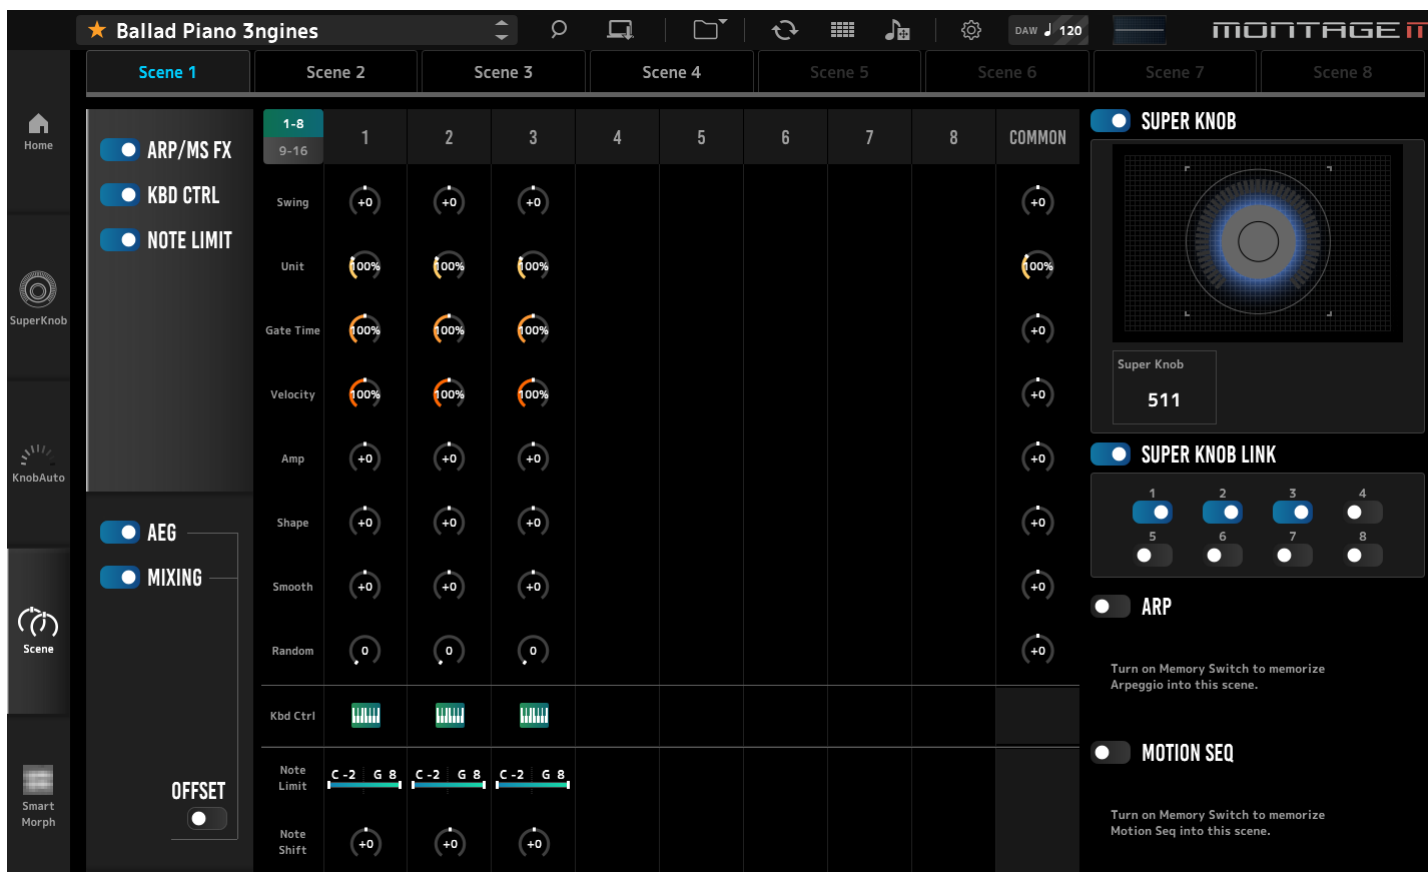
★ Ballad Piano 3ngines

DAW ♩ 120

MONTAGE M

Scene 1 | Scene 2 | Scene 3 | Scene 4 | Scene 5 | Scene 6 | Scene 7 | Scene 8

Home

SuperKnob

KnobAuto

Scene

Smart Morph

ARP/MS FX

KBD CTRL

NOTE LIMIT

AEG

MIXING

OFFSET

| 1-8 9-16 | 1 | 2 | 3 | 4 | 5 | 6 | 7 | 8 | COMMON |
|---|---|---|---|---|---|---|---|---|---|
| Swing | +0 | +0 | +0 | | | | | | +0 |
| Unit | 100% | 100% | 100% | | | | | | 100% |
| Gate Time | 100% | 100% | 100% | | | | | | +0 |
| Velocity | 100% | 100% | 100% | | | | | | +0 |
| Amp | +0 | +0 | +0 | | | | | | +0 |
| Shape | +0 | +0 | +0 | | | | | | +0 |
| Smooth | +0 | +0 | +0 | | | | | | +0 |
| Random | 0 | 0 | 0 | | | | | | +0 |
| Kbd Ctrl | | | | | | | | | |
| Note Limit | C -2 G 8 | C -2 G 8 | C -2 G 8 | | | | | | |
| Note Shift | +0 | +0 | +0 | | | | | | |

SUPER KNOB

Super Knob
511

SUPER KNOB LINK

1 2 3 4
5 6 7 8

ARP

Turn on Memory Switch to memorize Arpeggio into this scene.

MOTION SEQ

Turn on Memory Switch to memorize Motion Seq into this scene.